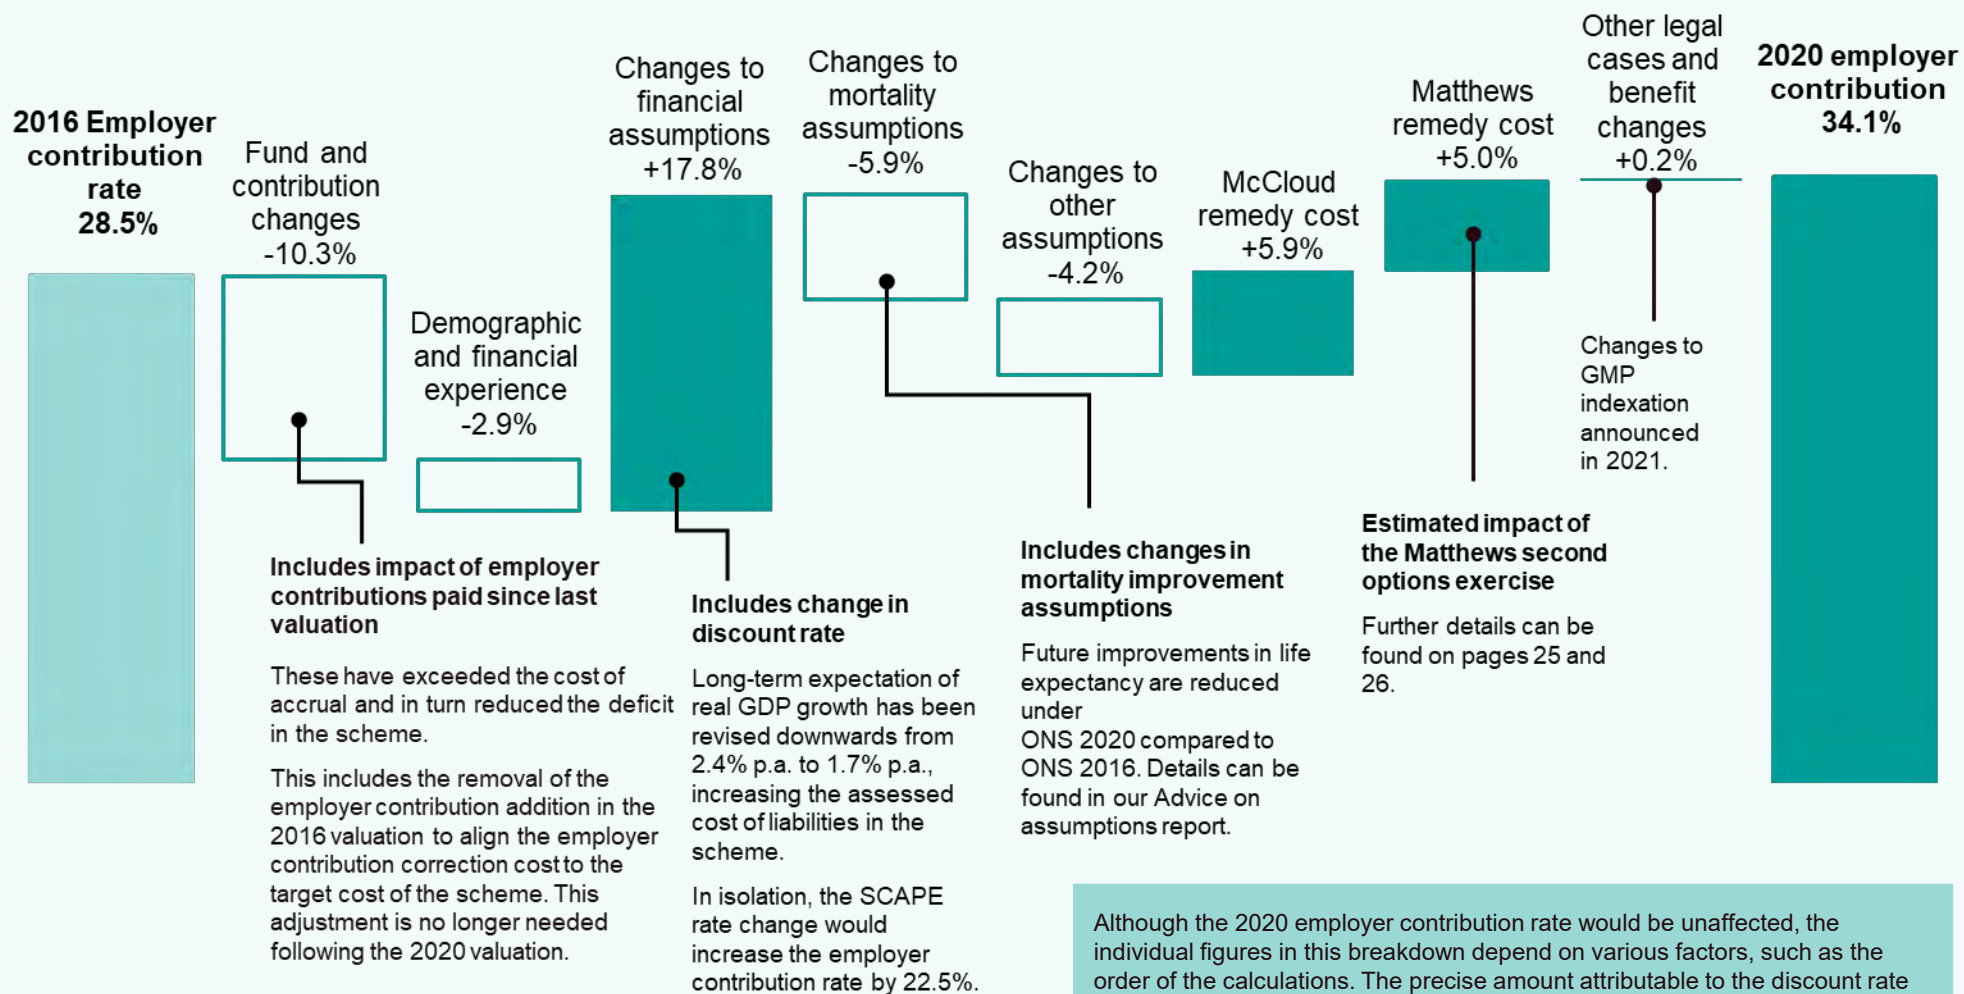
2016 Employer contribution rate 28.5%

Fund and contribution changes -10.3%

Demographic and financial experience -2.9%

Changes to financial assumptions +17.8%

Changes to mortality assumptions -5.9%

Changes to other assumptions -4.2%

McCloud remedy cost +5.9%

Matthews remedy cost +5.0%

Other legal cases and benefit changes +0.2%

2020 employer contribution 34.1%

Changes to GMP indexation announced in 2021.

Includes impact of employer contributions paid since last valuation

These have exceeded the cost of accrual and in turn reduced the deficit in the scheme.

This includes the removal of the employer contribution addition in the 2016 valuation to align the employer contribution correction cost to the target cost of the scheme. This adjustment is no longer needed following the 2020 valuation.

Includes change in discount rate

Long-term expectation of real GDP growth has been revised downwards from 2.4% p.a. to 1.7% p.a., increasing the assessed cost of liabilities in the scheme.

In isolation, the SCAPE rate change would increase the employer contribution rate by 22.5%.

Includes changes in mortality improvement assumptions

Future improvements in life expectancy are reduced under
ONS 2020 compared to ONS 2016. Details can be found in our Advice on assumptions report.

Estimated impact of the Matthews second options exercise

Further details can be found on pages 25 and 26.

Although the 2020 employer contribution rate would be unaffected, the individual figures in this breakdown depend on various factors, such as the order of the calculations. The precise amount attributable to the discount rate